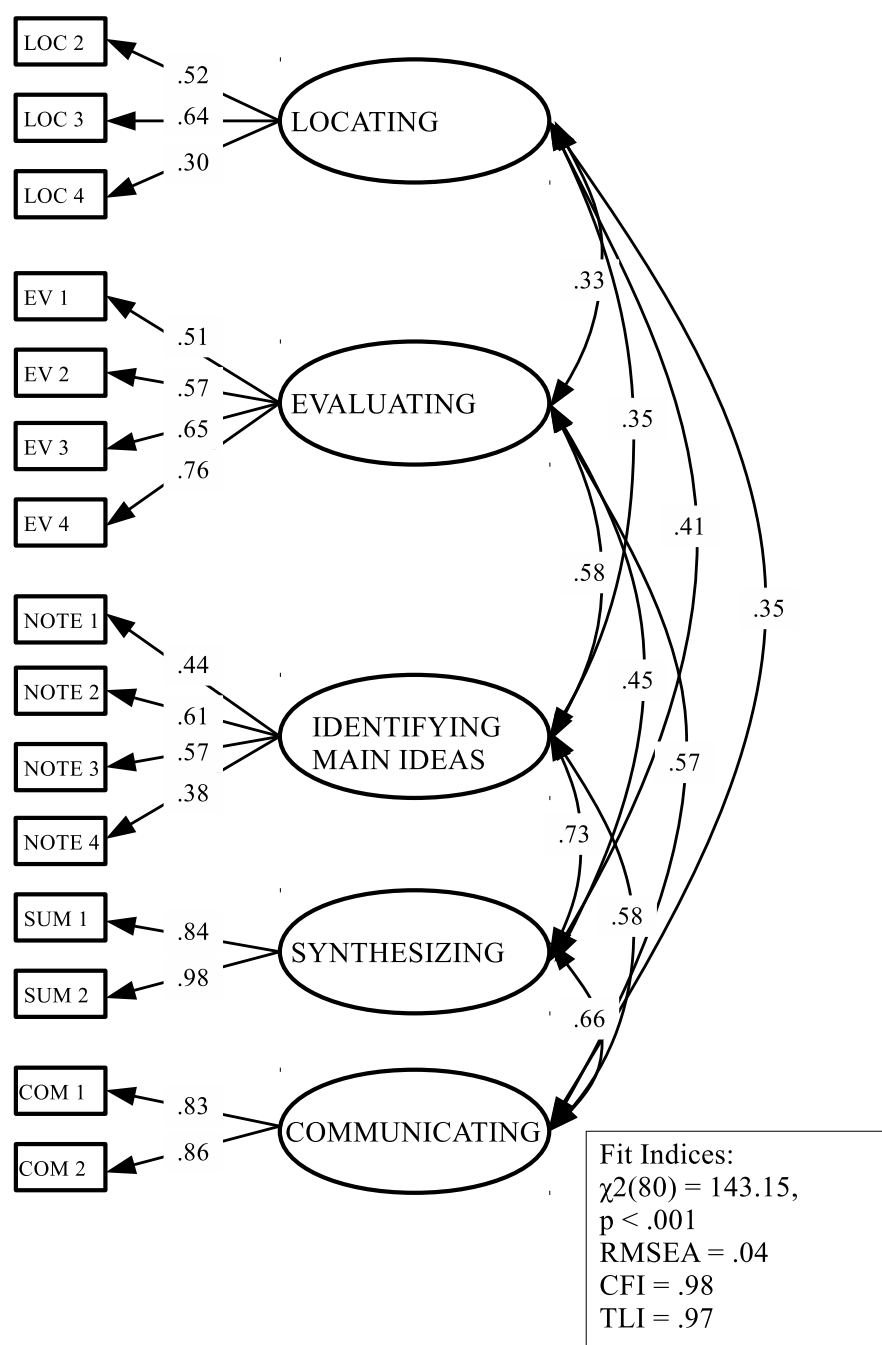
LOC 2
LOC 3
LOC 4
.52
.64
.30
LOCATING

EV 1
EV 2
EV 3
EV 4
.51
.57
.65
.76
EVALUATING

NOTE 1
NOTE 2
NOTE 3
NOTE 4
.44
.61
.57
.38
IDENTIFYING MAIN IDEAS

SUM 1
SUM 2
.84
.98
SYNTHESIZING

COM 1
COM 2
.83
.86
COMMUNICATING

.33
.35
.41
.35
.58
.45
.57
.73
.58
.66

Fit Indices:
$\chi2(80) = 143.15$,
p < .001
RMSEA = .04
CFI = .98
TLI = .97